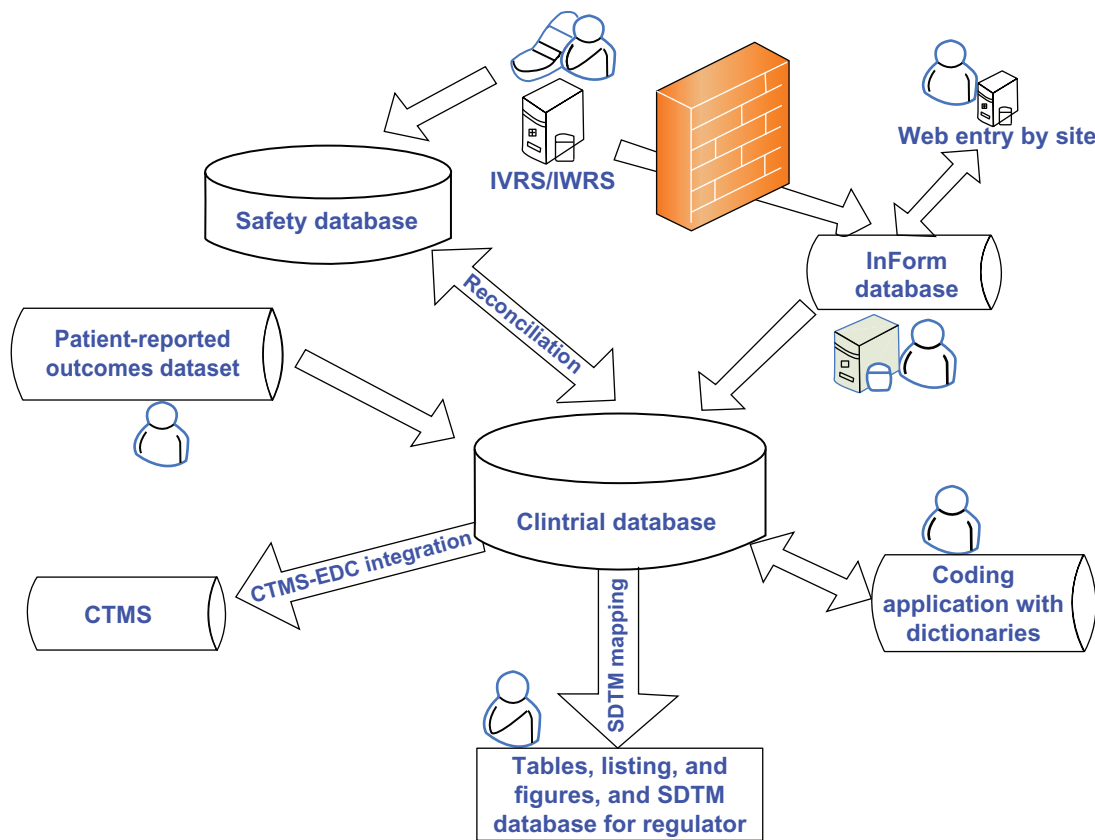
IVRS/IWRS

Web entry by site

Safety database

InForm database

Reconciliation

Patient-reported outcomes dataset

Clintrial database

CTMS-EDC integration

CTMS

SDTM mapping

Coding application with dictionaries

Tables, listing, and figures, and SDTM database for regulator